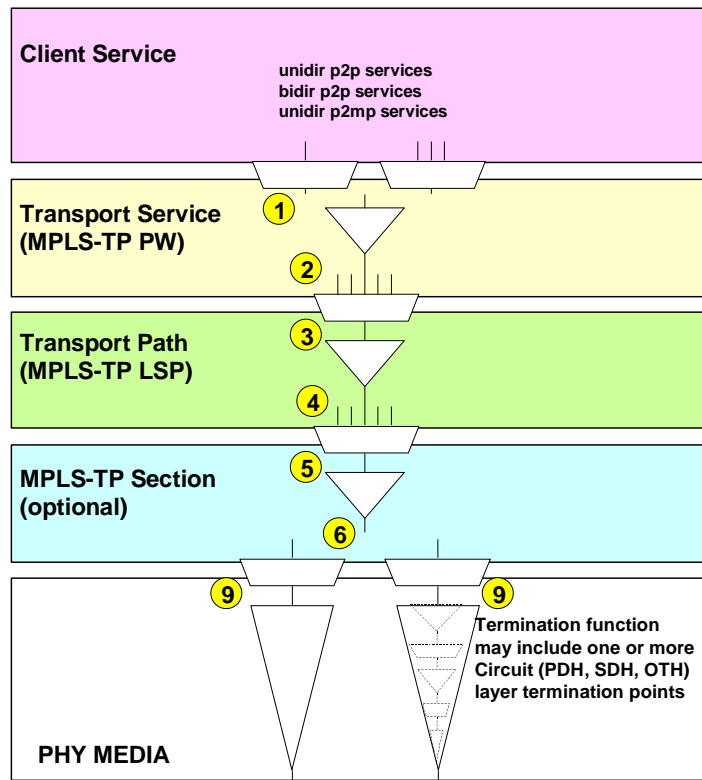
Client Service

unidir p2p services
bidir p2p services
unidir p2mp services

Transport Service (MPLS-TP PW)

1

2

Transport Path (MPLS-TP LSP)

3

4

MPLS-TP Section (optional)

5

6

9

9

Termination function may include one or more Circuit (PDH, SDH, OTH) layer termination points

PHY MEDIA